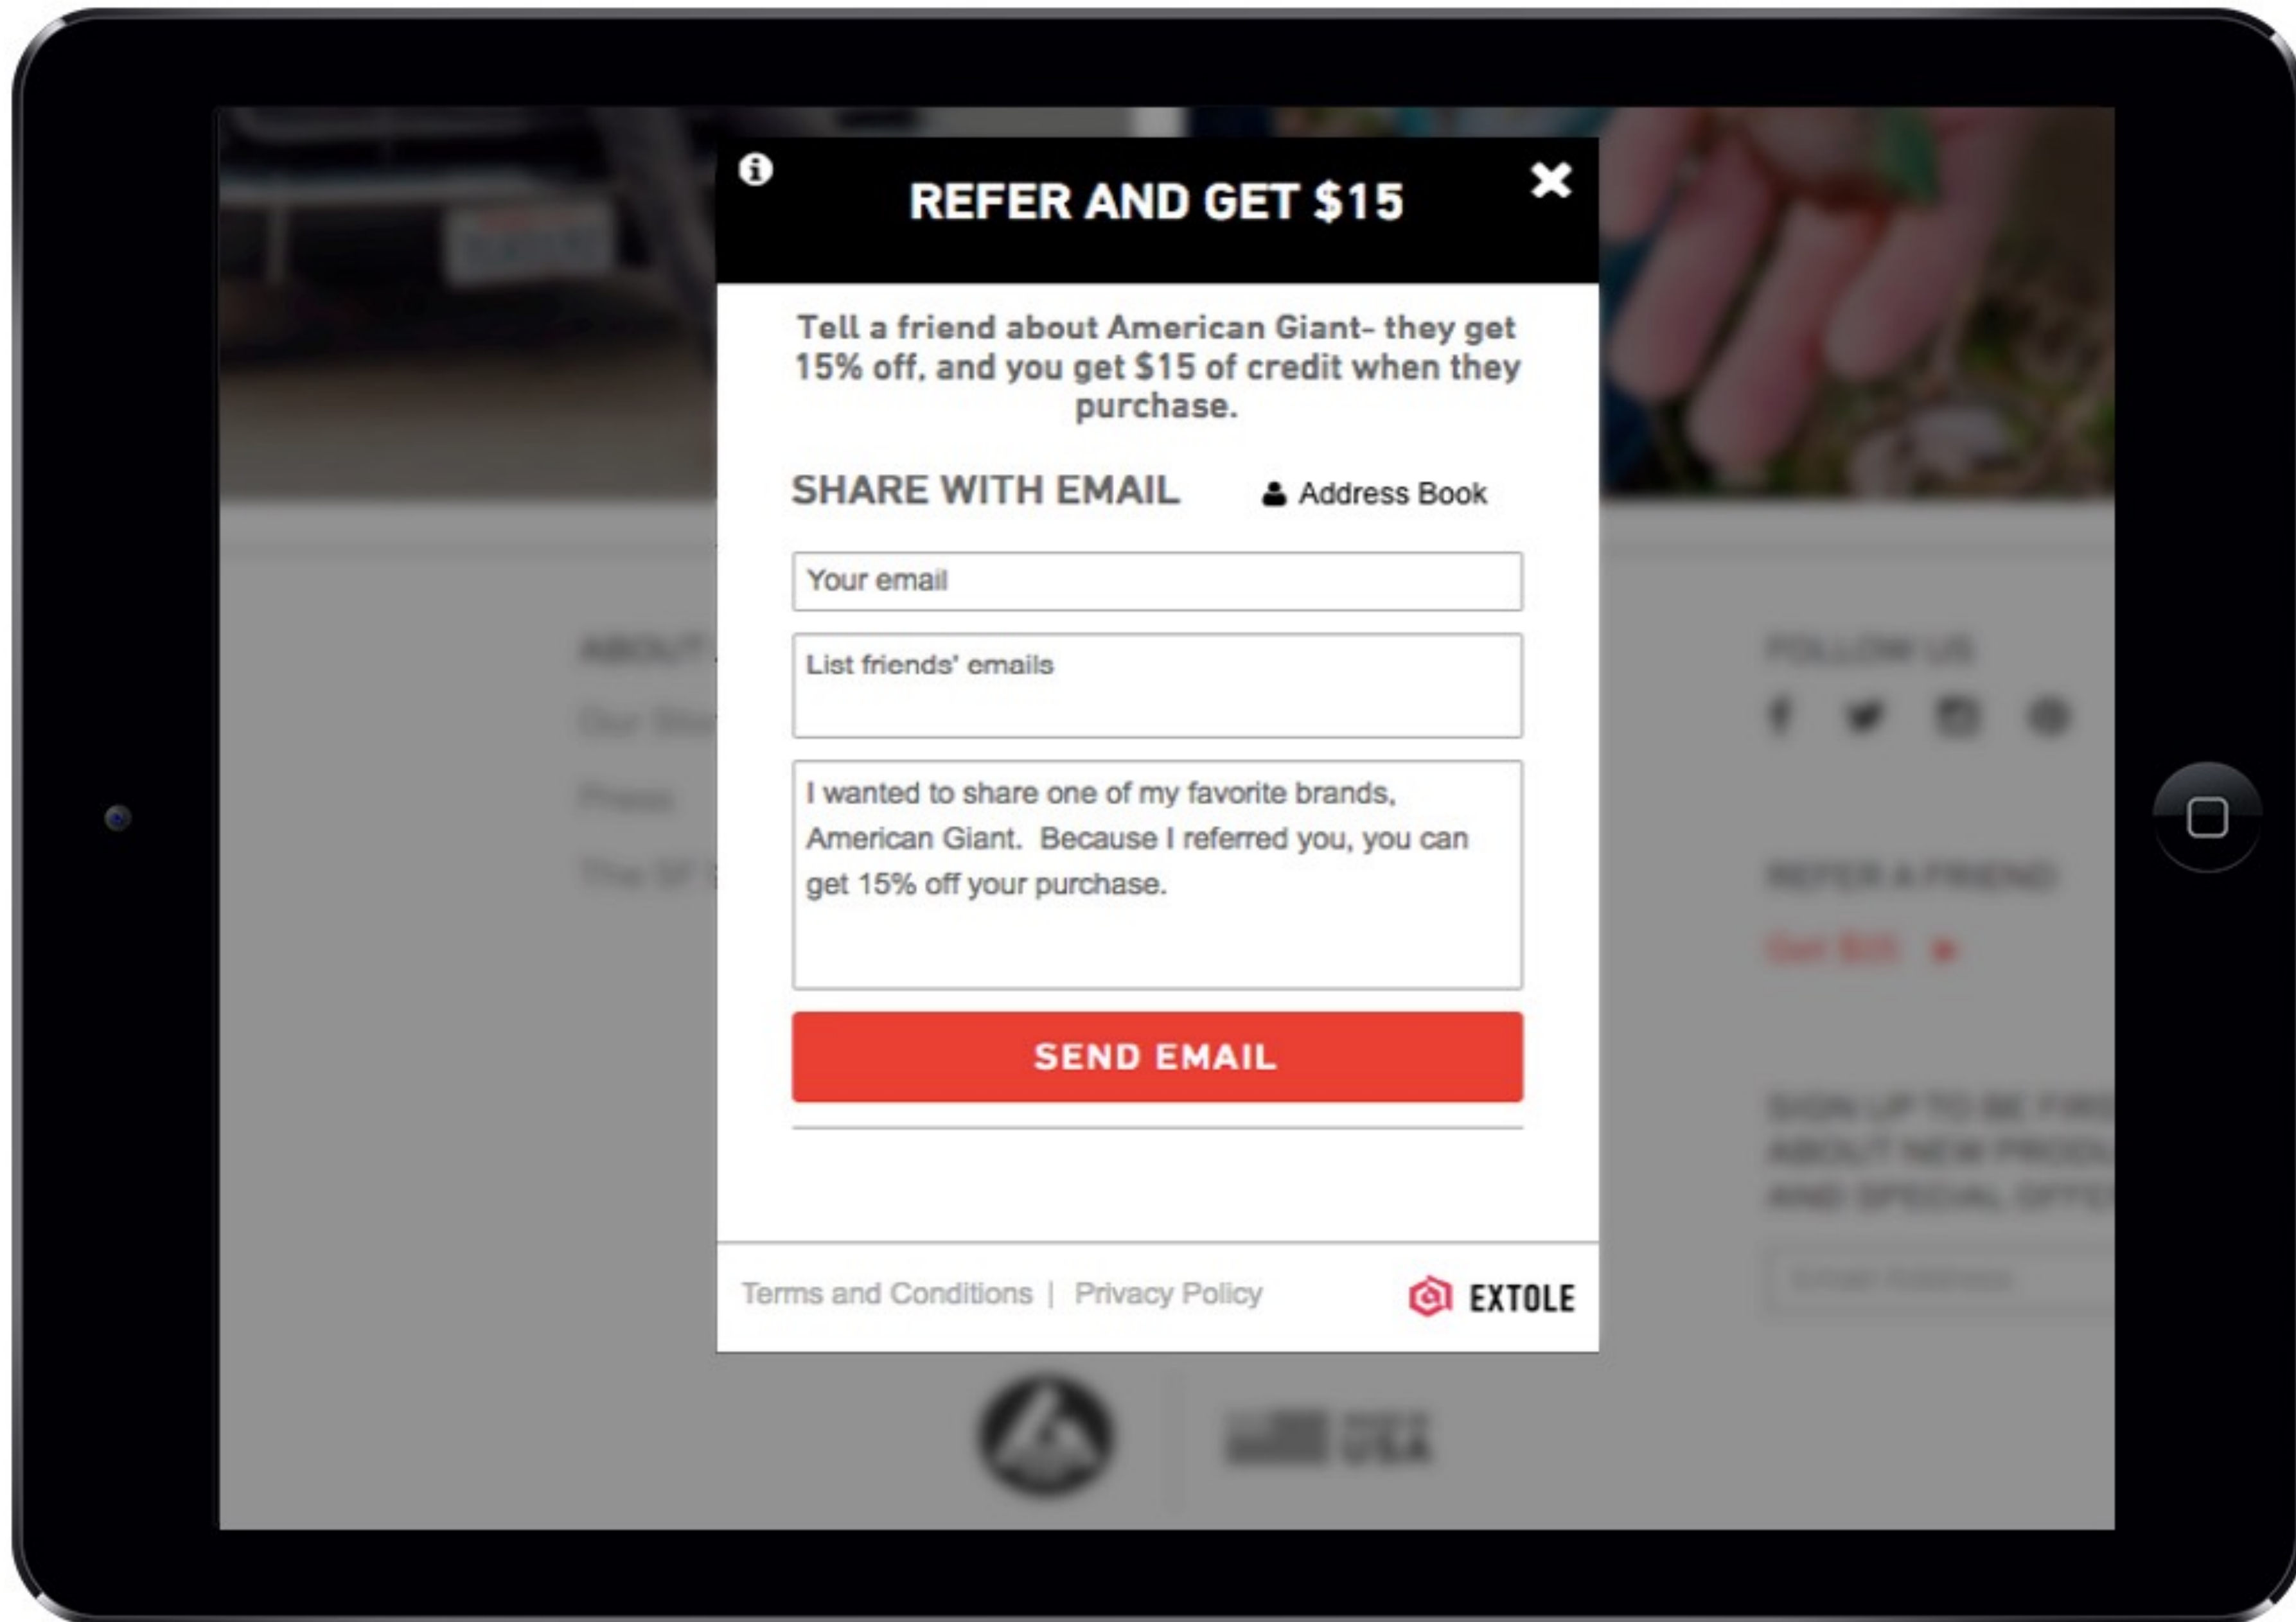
REFER AND GET $15

Tell a friend about American Giant- they get 15% off, and you get $15 of credit when they purchase.

SHARE WITH EMAIL

Address Book

Your email

List friends' emails

I wanted to share one of my favorite brands, American Giant. Because I referred you, you can get 15% off your purchase.

SEND EMAIL

Terms and Conditions | Privacy Policy

EXTOLE